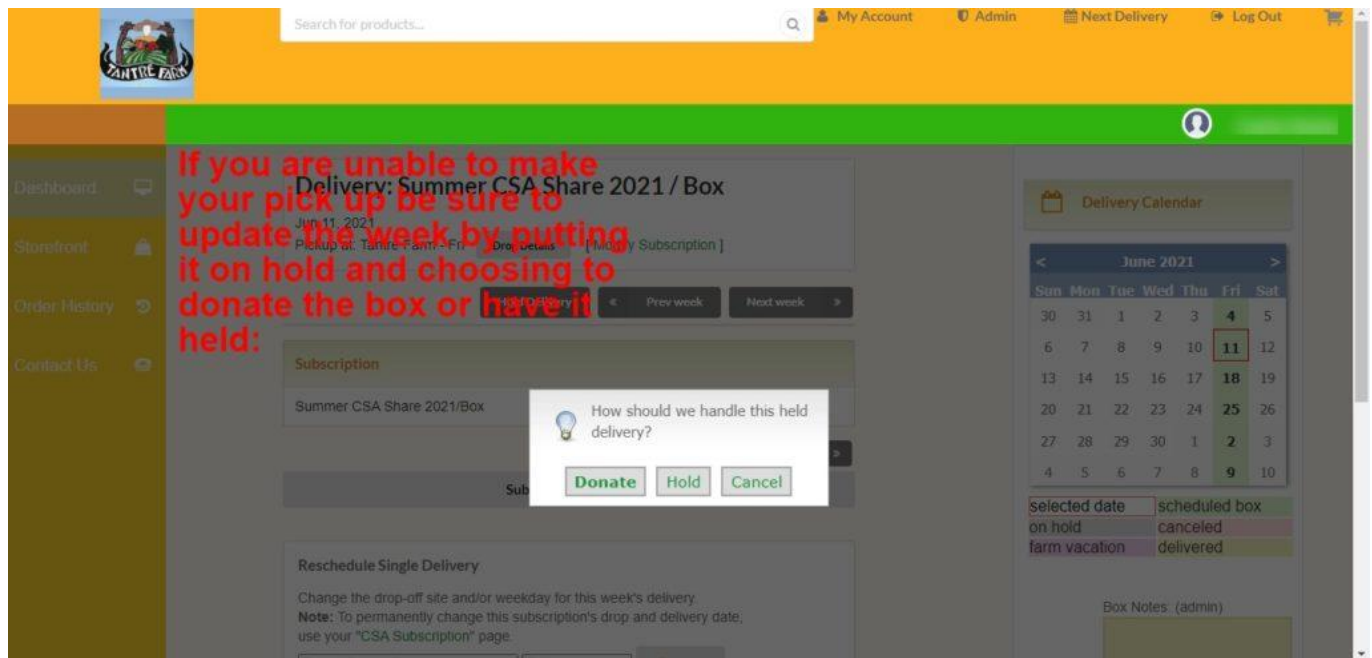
TANTRE FARM

Search for products...

My Account
Admin
Next Delivery
Log Out

Dashboard
Storefront
Order History
Contact Us

If you are unable to make your pick up be sure to update the week by putting it on hold and choosing to donate the box or have it held:

Delivery: Summer CSA Share 2021 / Box

Jun 11, 2021
Pickup at: Tantre Farm - Fri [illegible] [ Modify Subscription ]

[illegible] « Prev week Next week »

Subscription

Summer CSA Share 2021/Box

Sub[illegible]

How should we handle this held delivery?

Donate Hold Cancel

Reschedule Single Delivery

Change the drop-off site and/or weekday for this week's delivery.
**Note:** To permanently change this subscription's drop and delivery date, use your "CSA Subscription" page.

Delivery Calendar

| < | | | June 2021 | | | > |
|---|---|---|---|---|---|---|
| Sun | Mon | Tue | Wed | Thu | Fri | Sat |
| 30 | 31 | 1 | 2 | 3 | 4 | 5 |
| 6 | 7 | 8 | 9 | 10 | 11 | 12 |
| 13 | 14 | 15 | 16 | 17 | 18 | 19 |
| 20 | 21 | 22 | 23 | 24 | 25 | 26 |
| 27 | 28 | 29 | 30 | 1 | 2 | 3 |
| 4 | 5 | 6 | 7 | 8 | 9 | 10 |

| | |
|---|---|
| selected date | scheduled box |
| on hold | canceled |
| farm vacation | delivered |

Box Notes: (admin)